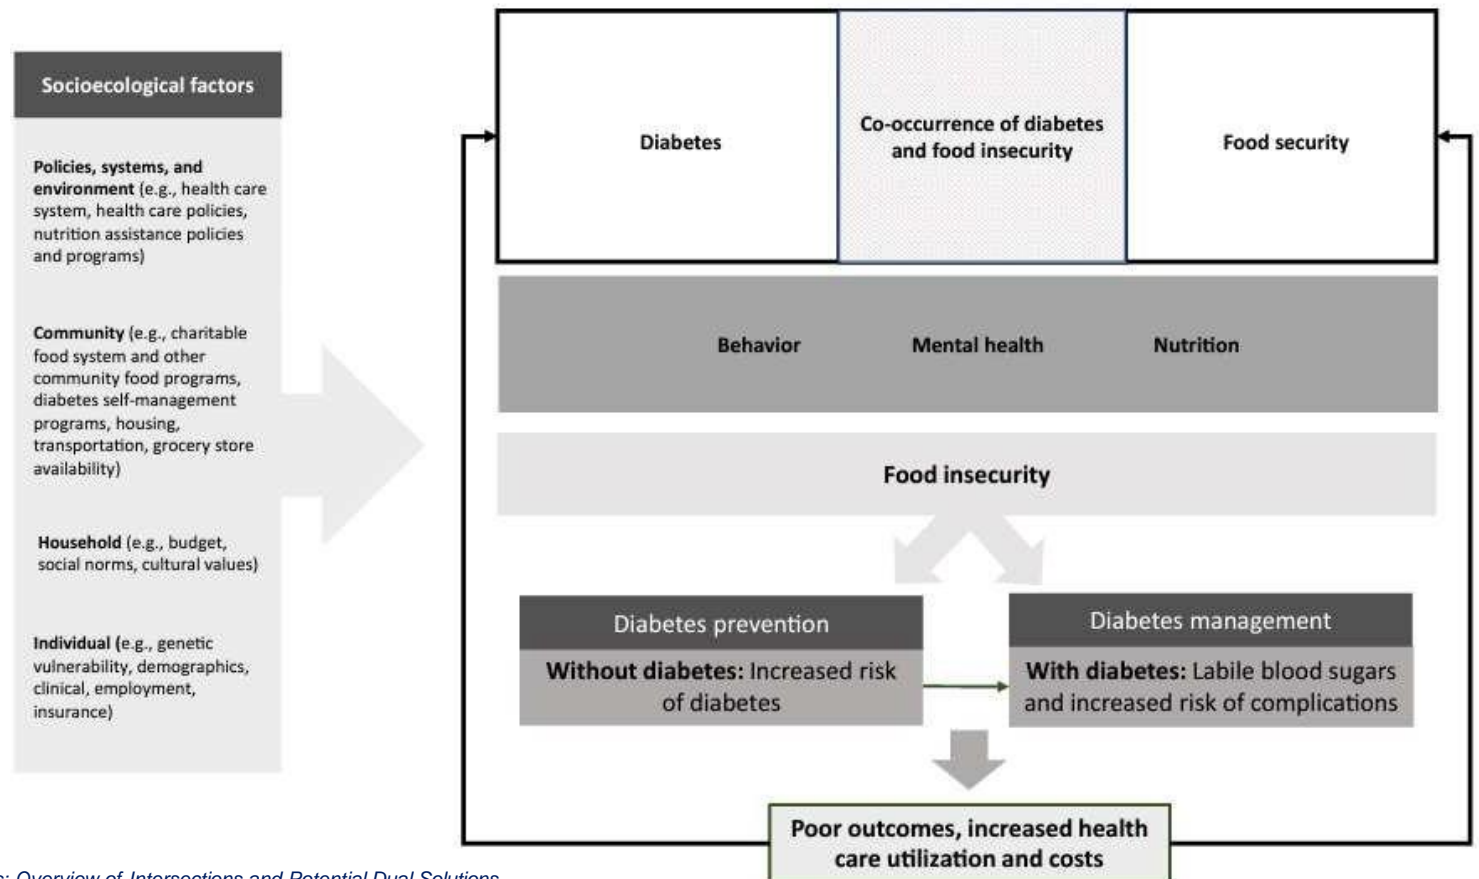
Socioecological factors

**Policies, systems, and environment** (e.g., health care system, health care policies, nutrition assistance policies and programs)

**Community** (e.g., charitable food system and other community food programs, diabetes self-management programs, housing, transportation, grocery store availability)

**Household** (e.g., budget, social norms, cultural values)

**Individual** (e.g., genetic vulnerability, demographics, clinical, employment, insurance)

Diabetes

Co-occurrence of diabetes and food insecurity

Food security

Behavior

Mental health

Nutrition

Food insecurity

Diabetes prevention

**Without diabetes:** Increased risk of diabetes

Diabetes management

**With diabetes:** Labile blood sugars and increased risk of complications

Poor outcomes, increased health care utilization and costs

s: Overview of Intersections and Potential Dual Solutions